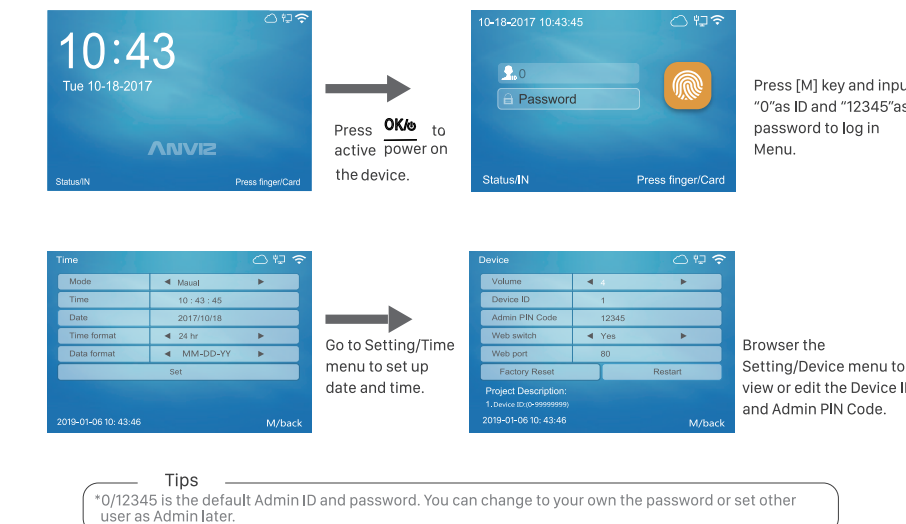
10:43

Tue 10-18-2017

ANVIZ

Status/IN

Press finger/Card

Press OK/⏻ to active power on the device.

10-18-2017 10:43:45

0

Password

Status/IN

Press finger/Card

Press [M] key and inpu "0"as ID and "12345"as password to log in Menu.

Time

| Mode | ◄ Maual ► |
|---|---|
| Time | 10 : 43 : 45 |
| Date | 2017/10/18 |
| Time format | ◄ 24 hr ► |
| Data format | ◄ MM-DD-YY ► |

Set

2019-01-06 10: 43:46

M/back

Go to Setting/Time menu to set up date and time.

Device

| Volume | ◄ 4 ► |
|---|---|
| Device ID | 1 |
| Admin PIN Code | 12345 |
| Web switch | ◄ Yes ► |
| Web port | 80 |

Factory Reset

Restart

Project Description:

1.Device ID:(0-99999999)

2019-01-06 10: 43:46

M/back

Browser the Setting/Device menu to view or edit the Device I and Admin PIN Code.

Tips

*0/12345 is the default Admin ID and password. You can change to your own the password or set other user as Admin later.